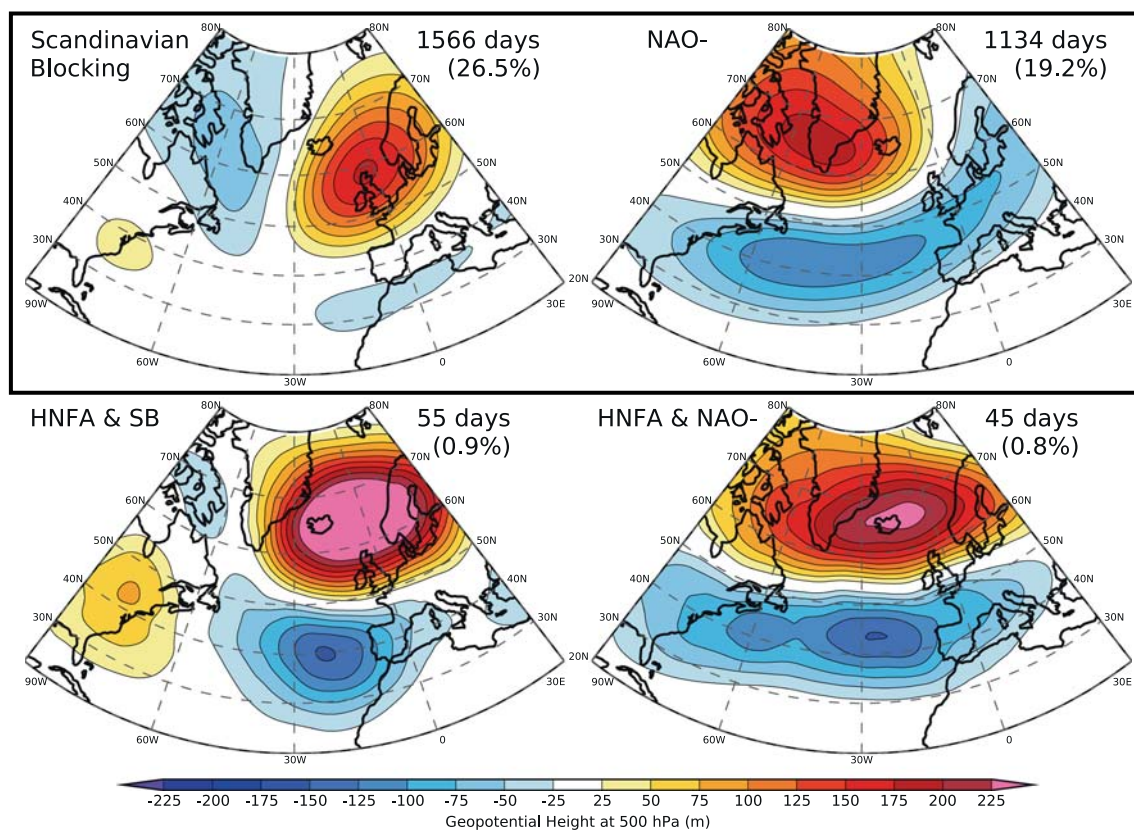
Scandinavian Blocking

1566 days (26.5%)

80N 80N 70N 70N 60N 60N 50N 50N 40N 40N 30N 30N 20N 90W 30E 60W 30W 0

NAO-

1134 days (19.2%)

80N 80N 70N 70N 60N 60N 50N 50N 40N 40N 30N 30N 20N 90W 30E 60W 30W 0

HNFA & SB

55 days (0.9%)

80N 80N 70N 70N 60N 60N 50N 50N 40N 40N 30N 30N 20N 90W 30E 60W 30W 0

HNFA & NAO-

45 days (0.8%)

80N 80N 70N 70N 60N 60N 50N 50N 40N 40N 30N 30N 20N 90W 30E 60W 30W 0

-225 -200 -175 -150 -125 -100 -75 -50 -25 25 50 75 100 125 150 175 200 225

Geopotential Height at 500 hPa (m)